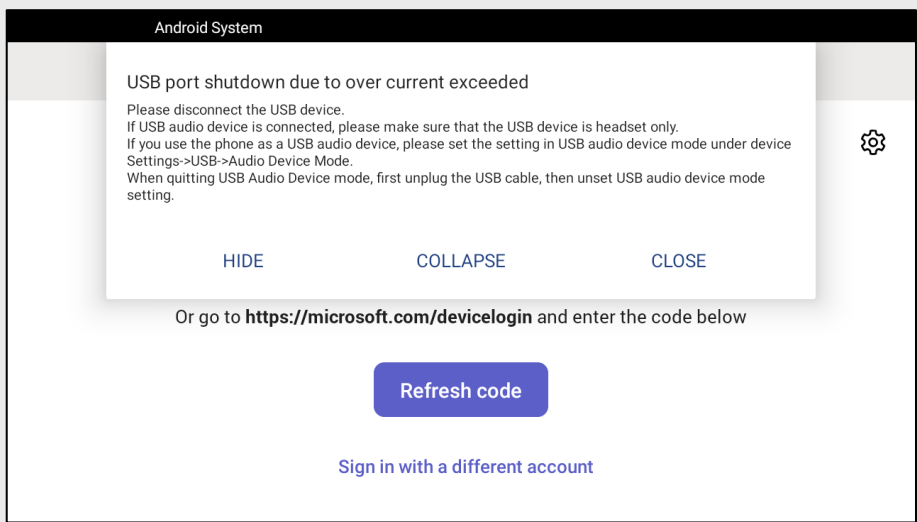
Android System

USB port shutdown due to over current exceeded

Please disconnect the USB device.
If USB audio device is connected, please make sure that the USB device is headset only.
If you use the phone as a USB audio device, please set the setting in USB audio device mode under device Settings->USB->Audio Device Mode.
When quitting USB Audio Device mode, first unplug the USB cable, then unset USB audio device mode setting.

HIDE COLLAPSE CLOSE

Or go to **https://microsoft.com/devicelogin** and enter the code below

Refresh code

Sign in with a different account